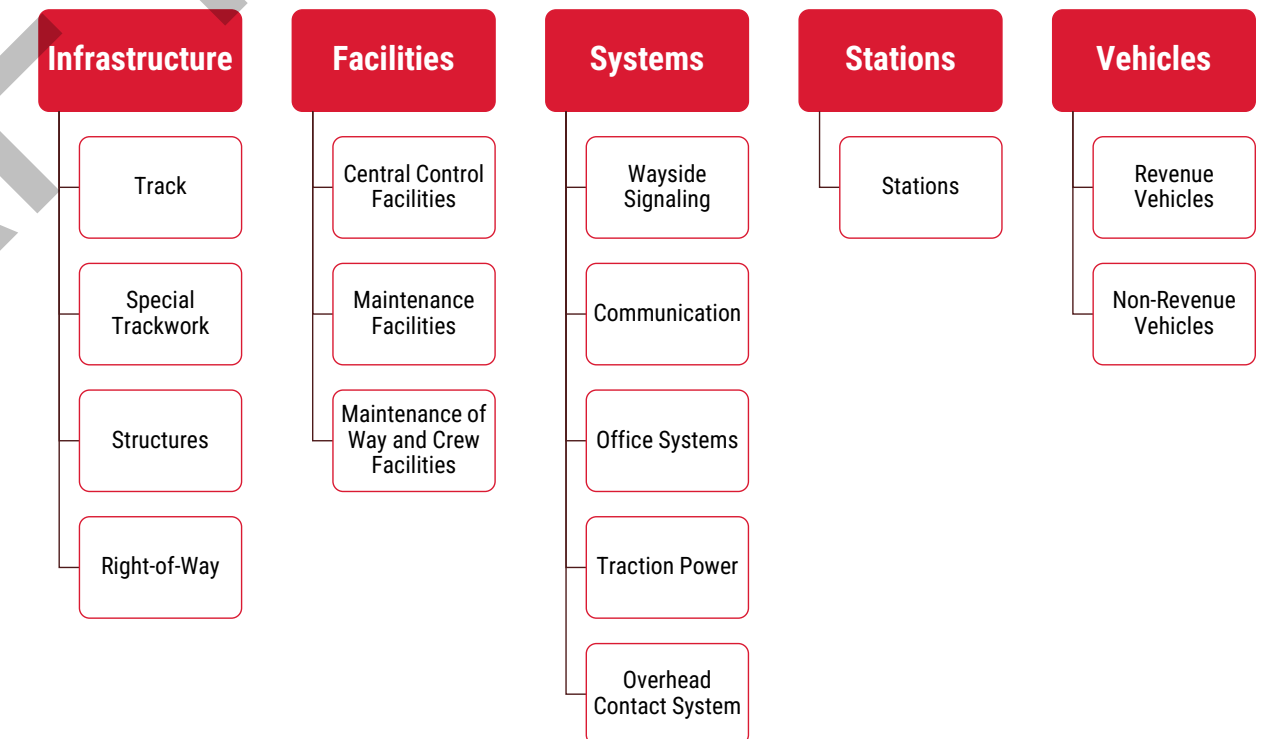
Infrastructure

Track

Special Trackwork

Structures

Right-of-Way

Facilities

Central Control Facilities

Maintenance Facilities

Maintenance of Way and Crew Facilities

Systems

Wayside Signaling

Communication

Office Systems

Traction Power

Overhead Contact System

Stations

Stations

Vehicles

Revenue Vehicles

Non-Revenue Vehicles